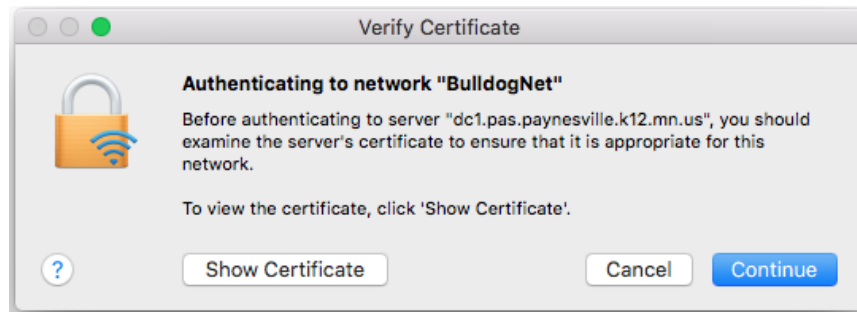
Verify Certificate

Authenticating to network "BulldogNet"

Before authenticating to server "dc1.pas.paynesville.k12.mn.us", you should examine the server's certificate to ensure that it is appropriate for this network.

To view the certificate, click 'Show Certificate'.

?

Show Certificate

Cancel

Continue